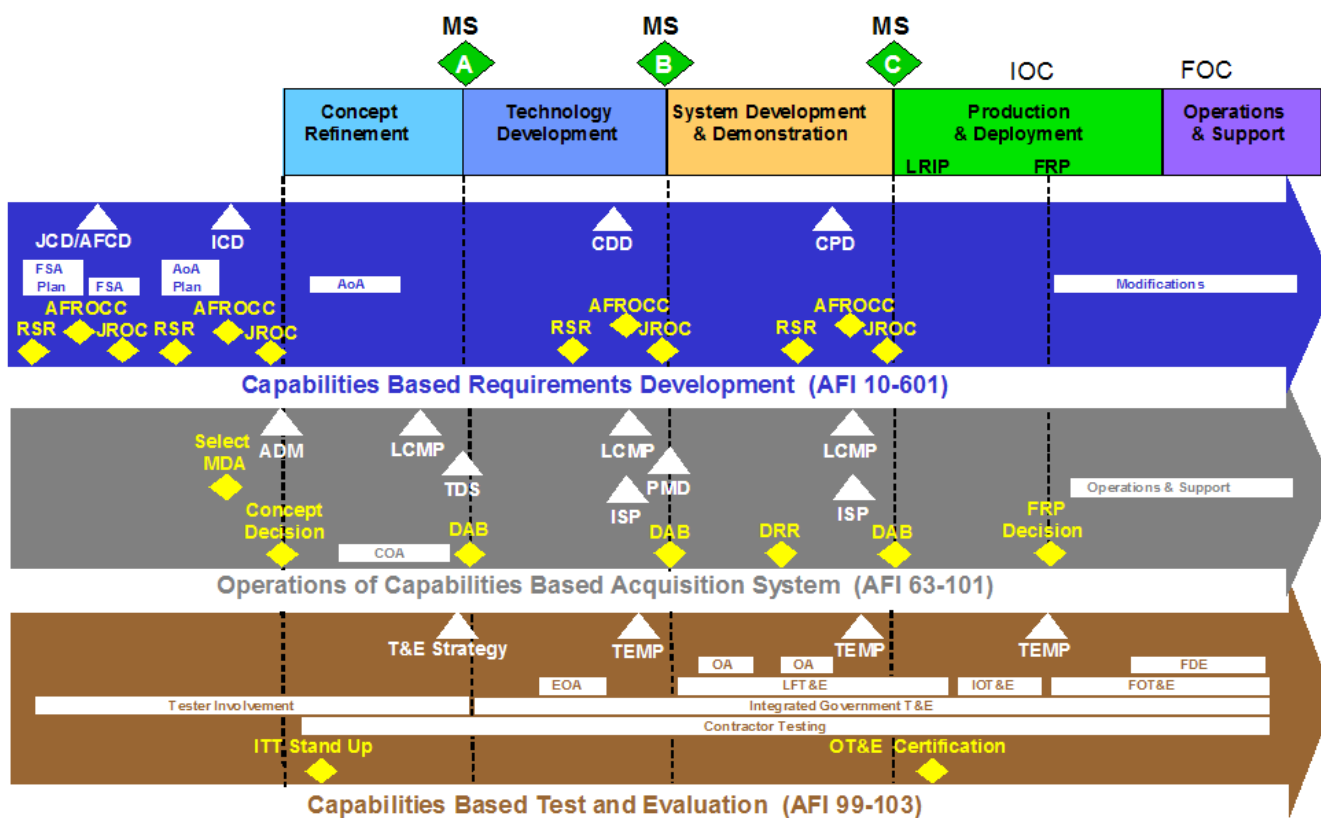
MS
A
MS
B
MS
C
IOC
FOC

Concept Refinement
Technology Development
System Development & Demonstration
Production & Deployment
LRIP
FRP
Operations & Support

JCD/AFCD
ICD
CDD
CPD
FSA Plan
FSA
AoA Plan
AoA
Modifications
AFROCC
RSR
JROC
RSR
AFROCC
JROC
AFROCC
RSR
JROC
AFROCC
RSR
JROC

Capabilities Based Requirements Development (AFI 10-601)

Select MDA
ADM
LCMP
TDS
LCMP
PMD
ISP
LCMP
ISP
Operations & Support
Concept Decision
COA
DAB
DAB
DRR
DAB
FRP Decision

Operations of Capabilities Based Acquisition System (AFI 63-101)

T&E Strategy
TEMP
TEMP
TEMP
OA
OA
FDE
EOA
LFT&E
IOT&E
FOT&E
Tester Involvement
Integrated Government T&E
Contractor Testing
ITT Stand Up
OT&E Certification

Capabilities Based Test and Evaluation (AFI 99-103)